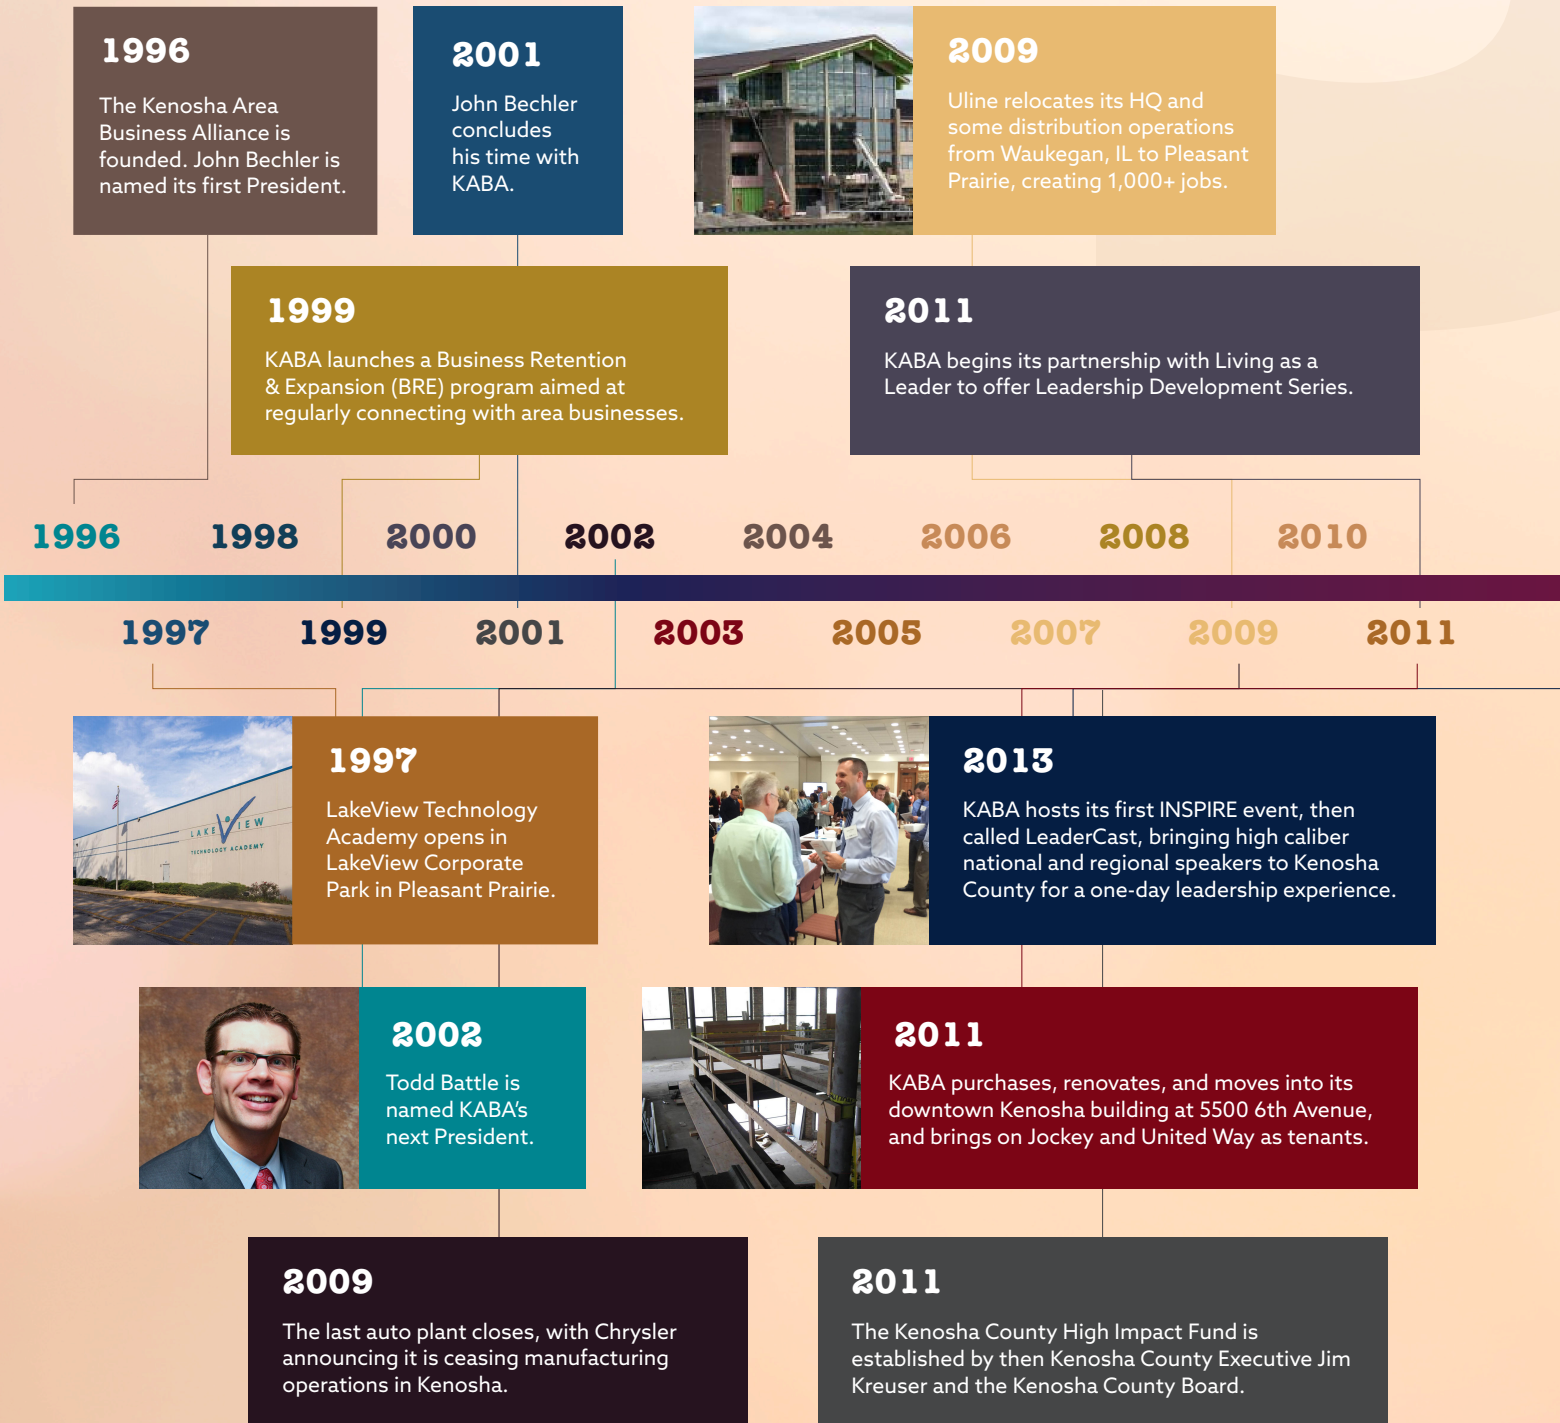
1996

The Kenosha Area Business Alliance is founded. John Bechler is named its first President.

2001

John Bechler concludes his time with KABA.

2009

Uline relocates its HQ and some distribution operations from Waukegan, IL to Pleasant Prairie, creating 1,000+ jobs.

1999

KABA launches a Business Retention & Expansion (BRE) program aimed at regularly connecting with area businesses.

2011

KABA begins its partnership with Living as a Leader to offer Leadership Development Series.

1996 1998 2000 2002 2004 2006 2008 2010

1997 1999 2001 2003 2005 2007 2009 2011

LAKEVIEW TECHNOLOGY ACADEMY

1997

LakeView Technology Academy opens in LakeView Corporate Park in Pleasant Prairie.

2013

KABA hosts its first INSPIRE event, then called LeaderCast, bringing high caliber national and regional speakers to Kenosha County for a one-day leadership experience.

2002

Todd Battle is named KABA's next President.

2011

KABA purchases, renovates, and moves into its downtown Kenosha building at 5500 6th Avenue, and brings on Jockey and United Way as tenants.

2009

The last auto plant closes, with Chrysler announcing it is ceasing manufacturing operations in Kenosha.

2011

The Kenosha County High Impact Fund is established by then Kenosha County Executive Jim Kreuser and the Kenosha County Board.